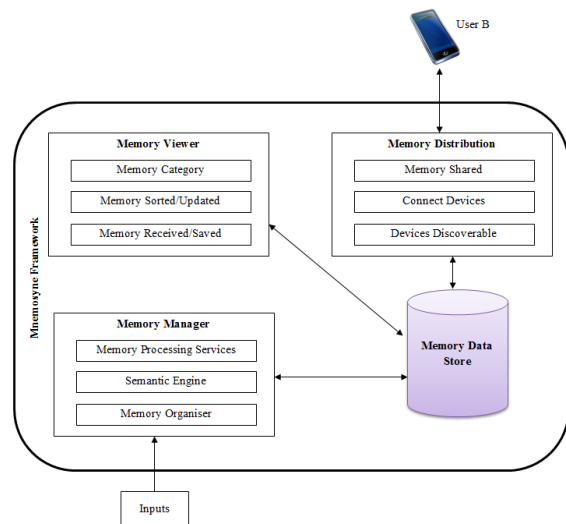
User B

Mnemosyne Framework

Memory Viewer

Memory Category

Memory Sorted/Updated

Memory Received/Saved

Memory Distribution

Memory Shared

Connect Devices

Devices Discoverable

Memory Manager

Memory Processing Services

Semantic Engine

Memory Organiser

Memory Data Store

Inputs